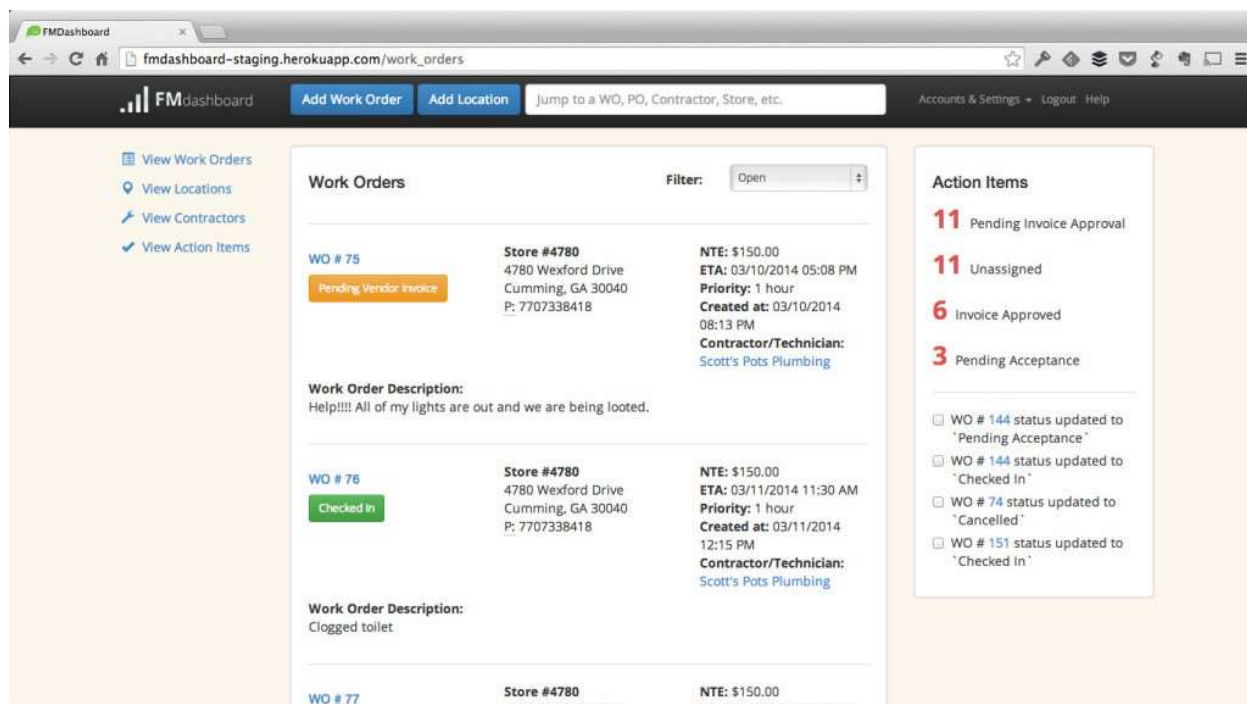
FMDashboard ×

fmdashboard-staging.herokuapp.com/work_orders

FMdashboard

Add Work Order

Add Location

Jump to a WO, PO, Contractor, Store, etc.

Accounts & Settings ▾ Logout Help

View Work Orders
View Locations
View Contractors
View Action Items

Work Orders

Filter: Open

WO # 75
Pending Vendor Invoice

Store #4780
4780 Wexford Drive
Cumming, GA 30040
P: 7707338418

NTE: $150.00
ETA: 03/10/2014 05:08 PM
Priority: 1 hour
Created at: 03/10/2014 08:13 PM
Contractor/Technician:
Scott's Pots Plumbing

Work Order Description:
Help!!!! All of my lights are out and we are being looted.

WO # 76
Checked In

Store #4780
4780 Wexford Drive
Cumming, GA 30040
P: 7707338418

NTE: $150.00
ETA: 03/11/2014 11:30 AM
Priority: 1 hour
Created at: 03/11/2014 12:15 PM
Contractor/Technician:
Scott's Pots Plumbing

Work Order Description:
Clogged toilet

WO # 77

Store #4780

NTE: $150.00

Action Items

11 Pending Invoice Approval

11 Unassigned

6 Invoice Approved

3 Pending Acceptance

WO # 144 status updated to `Pending Acceptance`

WO # 144 status updated to `Checked In`

WO # 74 status updated to `Cancelled`

WO # 151 status updated to `Checked In`